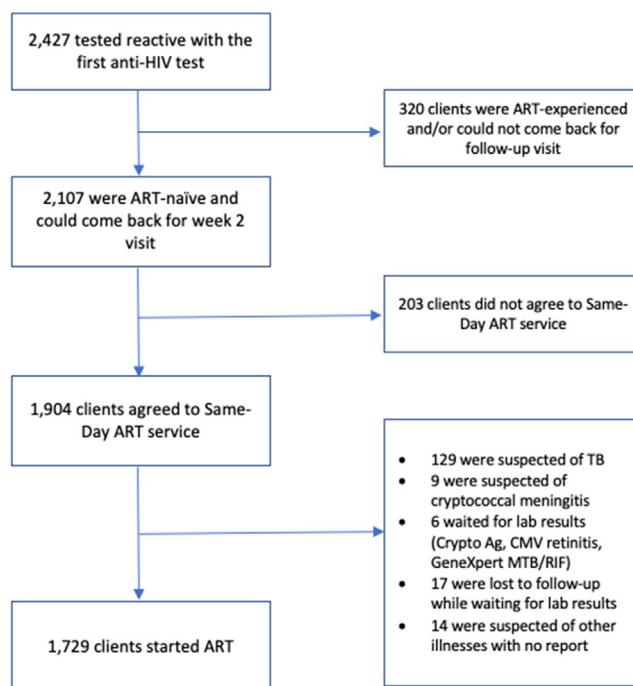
2,427 tested reactive with the first anti-HIV test

320 clients were ART-experienced and/or could not come back for follow-up visit

2,107 were ART-naïve and could come back for week 2 visit

203 clients did not agree to Same-Day ART service

1,904 clients agreed to Same-Day ART service

- 129 were suspected of TB
- 9 were suspected of cryptococcal meningitis
- 6 waited for lab results (Crypto Ag, CMV retinitis, GeneXpert MTB/RIF)
- 17 were lost to follow-up while waiting for lab results
- 14 were suspected of other illnesses with no report

1,729 clients started ART